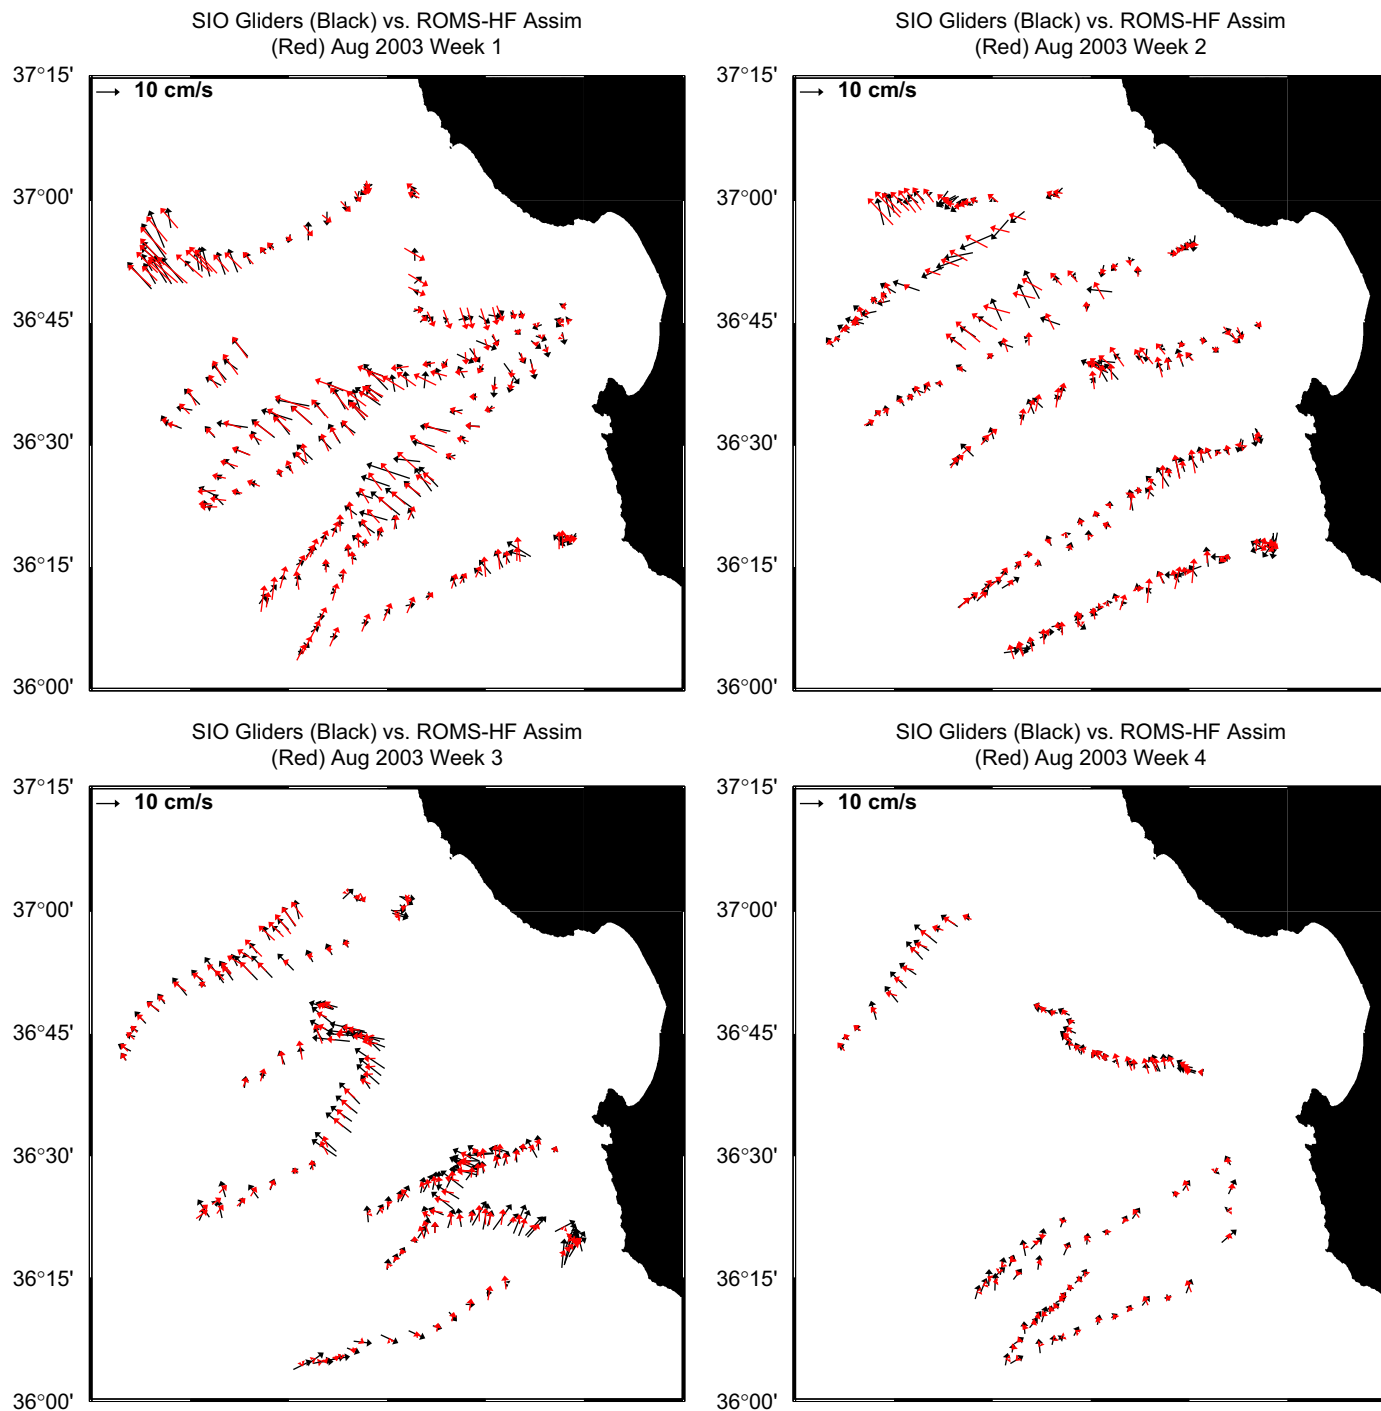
SIO Gliders (Black) vs. ROMS-HF Assim (Red) Aug 2003 Week 1

37°15'
37°00'
36°45'
36°30'
36°15'
36°00'

→ 10 cm/s

SIO Gliders (Black) vs. ROMS-HF Assim (Red) Aug 2003 Week 2

37°15'
37°00'
36°45'
36°30'
36°15'
36°00'

→ 10 cm/s

SIO Gliders (Black) vs. ROMS-HF Assim (Red) Aug 2003 Week 3

37°15'
37°00'
36°45'
36°30'
36°15'
36°00'

→ 10 cm/s

SIO Gliders (Black) vs. ROMS-HF Assim (Red) Aug 2003 Week 4

37°15'
37°00'
36°45'
36°30'
36°15'
36°00'

→ 10 cm/s